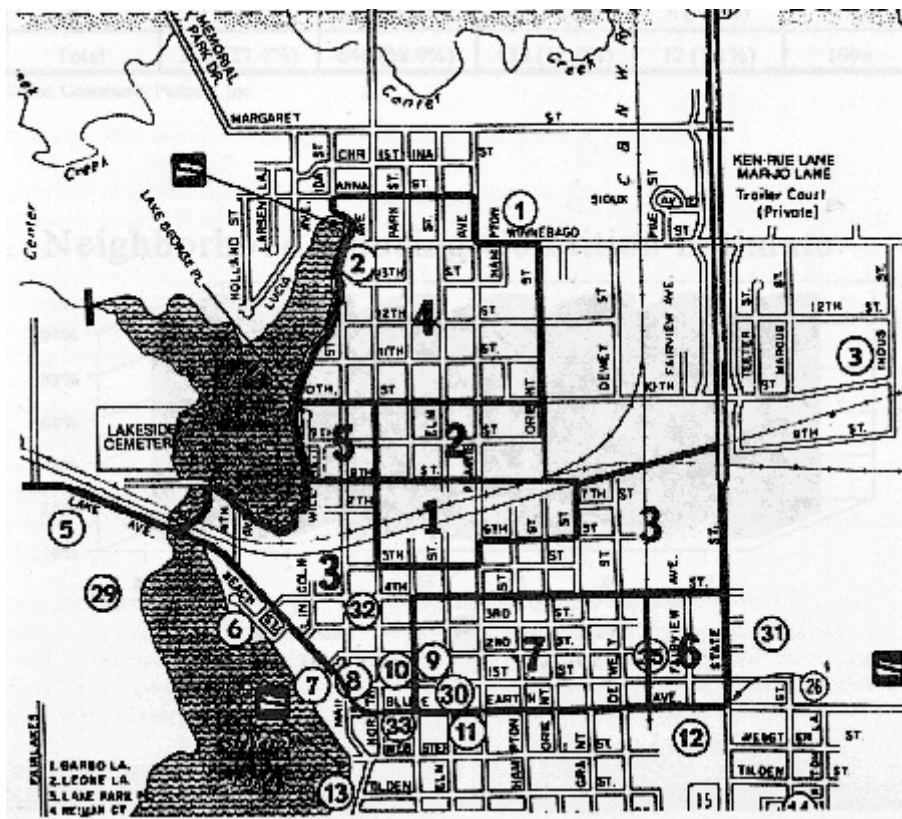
Total
Commercial Parking
MEMORIAL PARK DR.
Creek
Canal
Creek
Center
MARGARET
ST
CHR
1ST
INA
ST
ANNA
ST
ST
LARSEN LA.
HOLLAND ST
LAKE GEORGE PL.
LUCIA
PARK
ST.
AVE
PROW
WINNEBAGO
1
2
13TH
ST
NAW
ST
12TH
ST
4
11TH
ST.
10TH
ST
ORCHARD
LAKESIDE CEMETERY
5
9TH
ELM
2
ST
8TH
ST.
7TH
ST
WILL
6TH
ST
ST
ST
1
3
ST
5TH
ST.
ST
4TH
ST
3
3RD
ST.
2ND
ST.
1ST
ST
7
EARTH
ST
BLUE
AVE
ST
SIOUX
C
B
N
W
R
KEN-RUE LANE
MARJO LANE
Trailer Court
(Private)
ST
DEWEY
ST
FAIRVIEW AVE.
10TH
12TH ST.
3
TETER
ST
ST
MARGUE
HOUS
8TH ST.
7TH
ST
AVE.
ST.
FAIRVIEW
STATE
6
ST.
AVE
ST.
5
LAKE AVE.
29
BEACH ST.
6
7
8
32
10
9
30
33
11
HAMPTON
12
31
26
WEBST
ST
TILDEN
ST
13
TILDEN
15
14
FAIRLAKES
1.GARBO LA.
2.LEONE LA.
3.LAKE PARK
4.NEWMAN CT